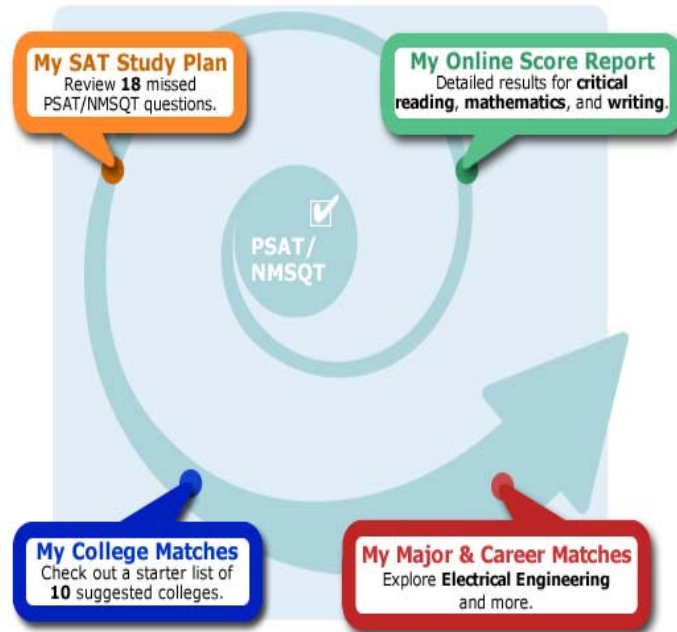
My SAT Study Plan
Review **18** missed PSAT/NMSQT questions.

My Online Score Report
Detailed results for **critical reading**, **mathematics**, and **writing**.

PSAT/ NMSQT

My College Matches
Check out a starter list of **10** suggested colleges.

My Major & Career Matches
Explore **Electrical Engineering** and more.